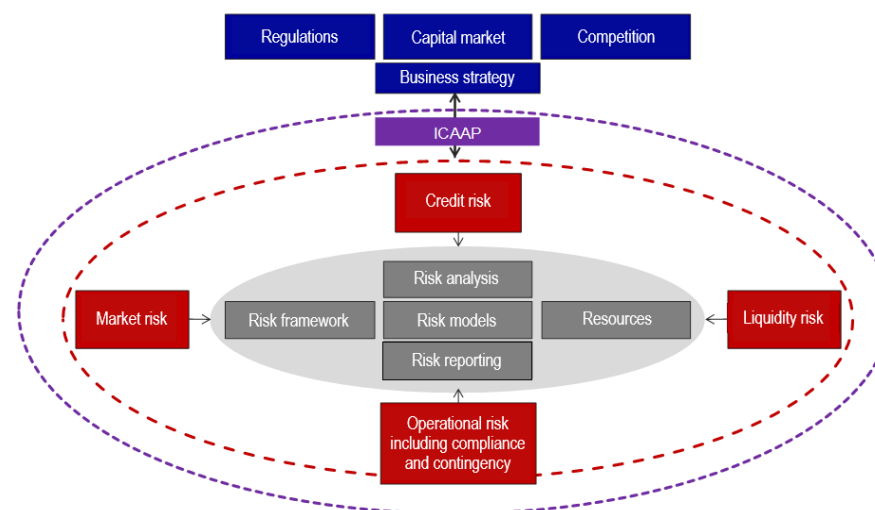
Regulations

Capital market

Competition

Business strategy

ICAAP

Credit risk

Risk analysis

Market risk

Risk framework

Risk models

Resources

Liquidity risk

Risk reporting

Operational risk including compliance and contingency